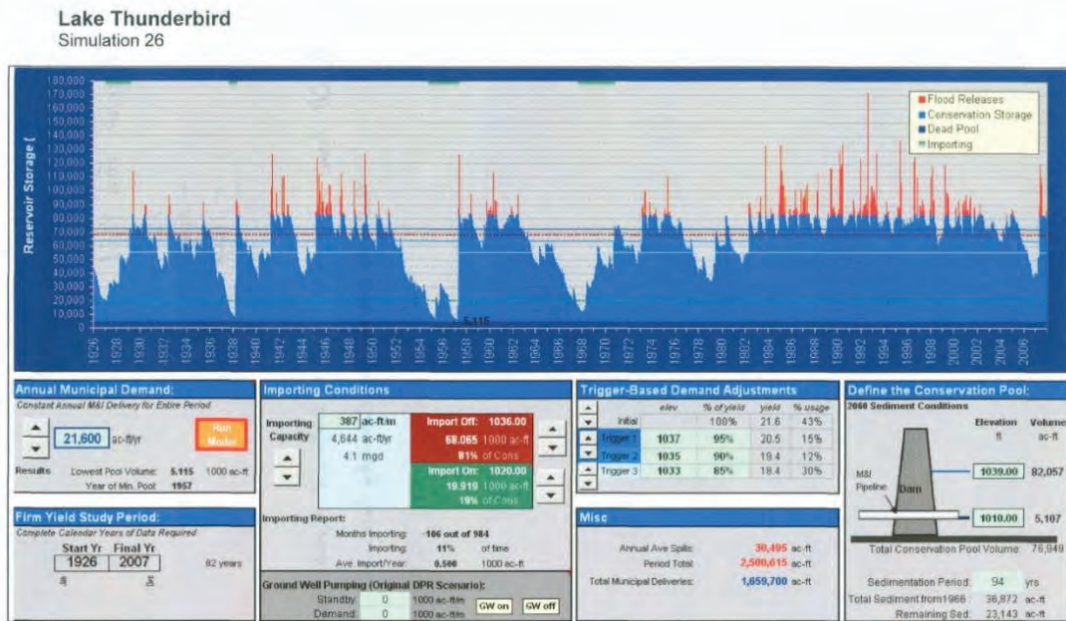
Lake Thunderbird
Simulation 26

Reservoir Storage (

180,000
170,000
160,000
150,000
140,000
130,000
120,000
110,000
100,000
90,000
80,000
70,000
60,000
50,000
40,000
30,000
20,000
10,000
0

5,115

1926 1928 1930 1932 1934 1936 1938 1940 1942 1944 1946 1948 1950 1952 1954 1956 1958 1960 1962 1964 1966 1968 1970 1972 1974 1976 1978 1980 1982 1984 1986 1988 1990 1992 1994 1996 1998 2000 2002 2004 2006

Flood Releases
Conservation Storage
Dead Pool
Importing

Annual Municipal Demand:
Constant Annual M&I Delivery for Entire Period
21,600 ac-ft/yr
Run Model
Results Lowest Pool Volume: 5.115 1000 ac-ft
Year of Min. Pool: 1957

Firm Yield Study Period:
Complete Calendar Years of Data Required
Start Yr Final Yr
1926 2007 82 years

Importing Conditions
Importing Capacity 387 ac-ft/m
4,644 ac-ft/yr
4.1 mgd
Import Off: 1036.00
68.065 1000 ac-ft
81% of Cons
Import On: 1020.00
19.919 1000 ac-ft
19% of Cons
Importing Report:
Months Importing: 106 out of 984
Importing: 11% of time
Ave. Import/Year: 0.500 1000 ac-ft
Ground Well Pumping (Original DPR Scenario):
Standby: 0 1000 ac-ft/m
Demand: 0 1000 ac-ft/m
GW on GW off

Trigger-Based Demand Adjustments
| | elev | % of yield | yield | % usage |
|---|---|---|---|---|
| Initial | | 100% | 21.6 | 43% |
| Trigger 1 | 1037 | 95% | 20.5 | 15% |
| Trigger 2 | 1035 | 90% | 19.4 | 12% |
| Trigger 3 | 1033 | 85% | 18.4 | 30% |

Misc
Annual Ave Spills: 30,495 ac-ft
Period Total: 2,500,615 ac-ft
Total Municipal Deliveries: 1,659,700 ac-ft

Define the Conservation Pool:
2008 Sediment Conditions
Elevation ft Volume ac-ft
M&I Pipeline Dam
1039.00 82,057
1010.00 5,107
Total Conservation Pool Volume: 76,949
Sedimentation Period: 94 yrs
Total Sediment from1966: 36,872 ac-ft
Remaining Sed: 23,143 ac-ft